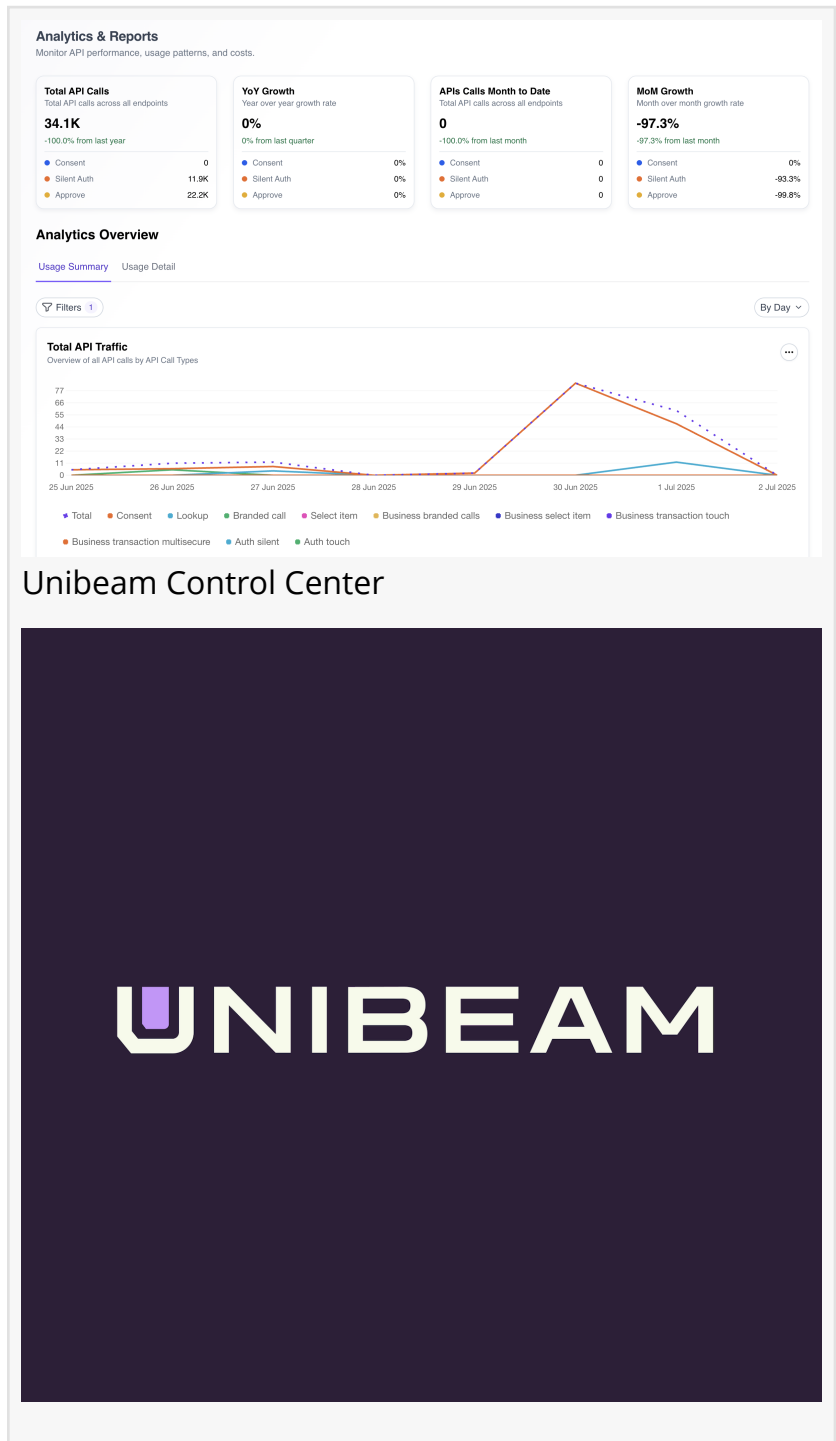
Analytics & Reports
Monitor API performance, usage patterns, and costs.

Total API Calls
Total API calls across all endpoints
34.1K
-100.0% from last year
Consent 0
Silent Auth 11.9K
Approve 22.2K

YoY Growth
Year over year growth rate
0%
0% from last quarter
Consent 0%
Silent Auth 0%
Approve 0%

APIs Calls Month to Date
Total API calls across all endpoints
0
-100.0% from last month
Consent 0
Silent Auth 0
Approve 0

MoM Growth
Month over month growth rate
-97.3%
-97.3% from last month
Consent 0%
Silent Auth -93.3%
Approve -99.8%

Analytics Overview

Usage Summary Usage Detail

Filters 1

By Day

Total API Traffic
Overview of all API calls by API Call Types

77
66
55
44
33
22
11
0

25 Jun 2025 26 Jun 2025 27 Jun 2025 28 Jun 2025 29 Jun 2025 30 Jun 2025 1 Jul 2025 2 Jul 2025

Total Consent Lookup Branded call Select item Business branded calls Business select item Business transaction touch Business transaction multisecure Auth silent Auth touch

Unibeam Control Center

UNIBEAM